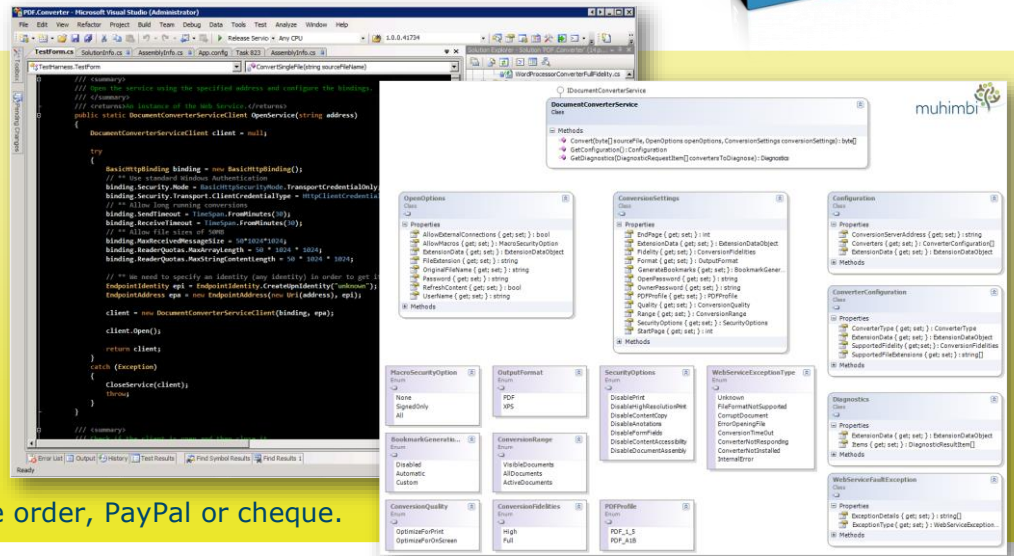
PDF.Converter - Microsoft Visual Studio (Administrator)

File Edit View Refactor Project Build Team Debug Data Tools Test Analyze Window Help

Release Servic Any CPU 1.0.0.41734

TestForm.cs SolutionInfo.cs AssemblyInfo.cs App.config Task 823 AssemblyInfo.cs

TestHarness.TestForm ConvertSingleFile(string sourceFileName)

Solution Explorer - Solution 'PDF.Converter'

WordProcessorConverterFullFidelity.cs

/// <summary>
/// Open the service using the specified address and configure the bindings.
/// </summary>
/// <returns>An instance of the Web Service.</returns>
public static DocumentConverterServiceClient OpenService(string address)
{
DocumentConverterServiceClient client = null;

try
{
BasicHttpBinding binding = new BasicHttpBinding();
// ** Use standard Windows Authentication
binding.Security.Mode = BasicHttpSecurityMode.TransportCredentialOnly;
binding.Security.Transport.ClientCredentialType = HttpClientCredential
// ** Allow long running conversions
binding.SendTimeout = TimeSpan.FromMinutes(30);
binding.ReceiveTimeout = TimeSpan.FromMinutes(30);
// ** Allow file sizes of 50MB
binding.MaxReceivedMessageSize = 50*1024*1024;
binding.ReaderQuotas.MaxArrayLength = 50 * 1024 * 1024;
binding.ReaderQuotas.MaxStringContentLength = 50 * 1024 * 1024;

// ** We need to specify an identity (any identity) in order to get i
EndpointIdentity epi = EndpointIdentity.CreateUpnIdentity("unknown");
EndpointAddress epa = new EndpointAddress(new Uri(address), epi);

client = new DocumentConverterServiceClient(binding, epa);

client.Open();

return client;
}
catch (Exception)
{
CloseService(client);
throw;
}
}

/// <summary>
/// Check if the client is open and then close it

Error List Output History Test Results Find Symbol Results Find Results 1

Ready

e order, PayPal or cheque.

IDocumentConverterService

DocumentConverterService
Class

Methods
Convert(byte[] sourceFile, OpenOptions openOptions, ConversionSettings conversionSettings) : byte[]
GetConfiguration() : Configuration
GetDiagnostics(DiagnosticRequestItem[] convertersToDiagnose) : Diagnostics

muhimbi

OpenOptions
Class
Properties
AllowExternalConnections { get; set; } : bool
AllowMacros { get; set; } : MacroSecurityOption
ExtensionData { get; set; } : ExtensionDataObject
FileExtension { get; set; } : string
OriginalFileName { get; set; } : string
Password { get; set; } : string
RefreshContent { get; set; } : bool
UserName { get; set; } : string
Methods

ConversionSettings
Class
Properties
EndPage { get; set; } : int
ExtensionData { get; set; } : ExtensionDataObject
Fidelity { get; set; } : ConversionFidelities
Format { get; set; } : OutputFormat
GenerateBookmarks { get; set; } : BookmarkGenerat...
OpenPassword { get; set; } : string
OwnerPassword { get; set; } : string
PDFProfile { get; set; } : PDFProfile
Quality { get; set; } : ConversionQuality
Range { get; set; } : ConversionRange
SecurityOptions { get; set; } : SecurityOptions
StartPage { get; set; } : int
Methods

Configuration
Class
Properties
ConversionServerAddress { get; set; } : string
Converters { get; set; } : ConverterConfiguration[]
ExtensionData { get; set; } : ExtensionDataObject
Methods

ConverterConfiguration
Class
Properties
ConverterType { get; set; } : ConverterType
ExtensionData { get; set; } : ExtensionDataObject
SupportedFidelity { get; set; } : ConversionFidelities
SupportedFileExtensions { get; set; } : string[]
Methods

MacroSecurityOption
Enum
None
SignedOnly
All

OutputFormat
Enum
PDF
XPS

SecurityOptions
Enum
DisablePrint
DisableHighResolutionPrint
DisableContentCopy
DisableAnotations
DisableFormFields
DisableContentAccessibility
DisableDocumentAssembly

WebServiceExceptionType
Enum
Unknown
FileFormatNotSupported
CorruptDocument
ErrorOpeningFile
ConversionTimeOut
ConverterNotResponding
ConverterNotInstalled
InternalError

Diagnostics
Class
Properties
ExtensionData { get; set; } : ExtensionDataObject
Items { get; set; } : DiagnosticResultItem[]
Methods

BookmarkGeneratio...
Enum
Disabled
Automatic
Custom

ConversionRange
Enum
VisibleDocuments
AllDocuments
ActiveDocuments

WebServiceFaultException
Class
Properties
ExceptionDetails { get; set; } : string[]
ExceptionType { get; set; } : WebServiceException...
Methods

ConversionQuality
Enum
OptimizeForPrint
OptimizeForOnScreen

ConversionFidelities
Enum
High
Full

PDFProfile
Enum
PDF_1_5
PDF_A1B